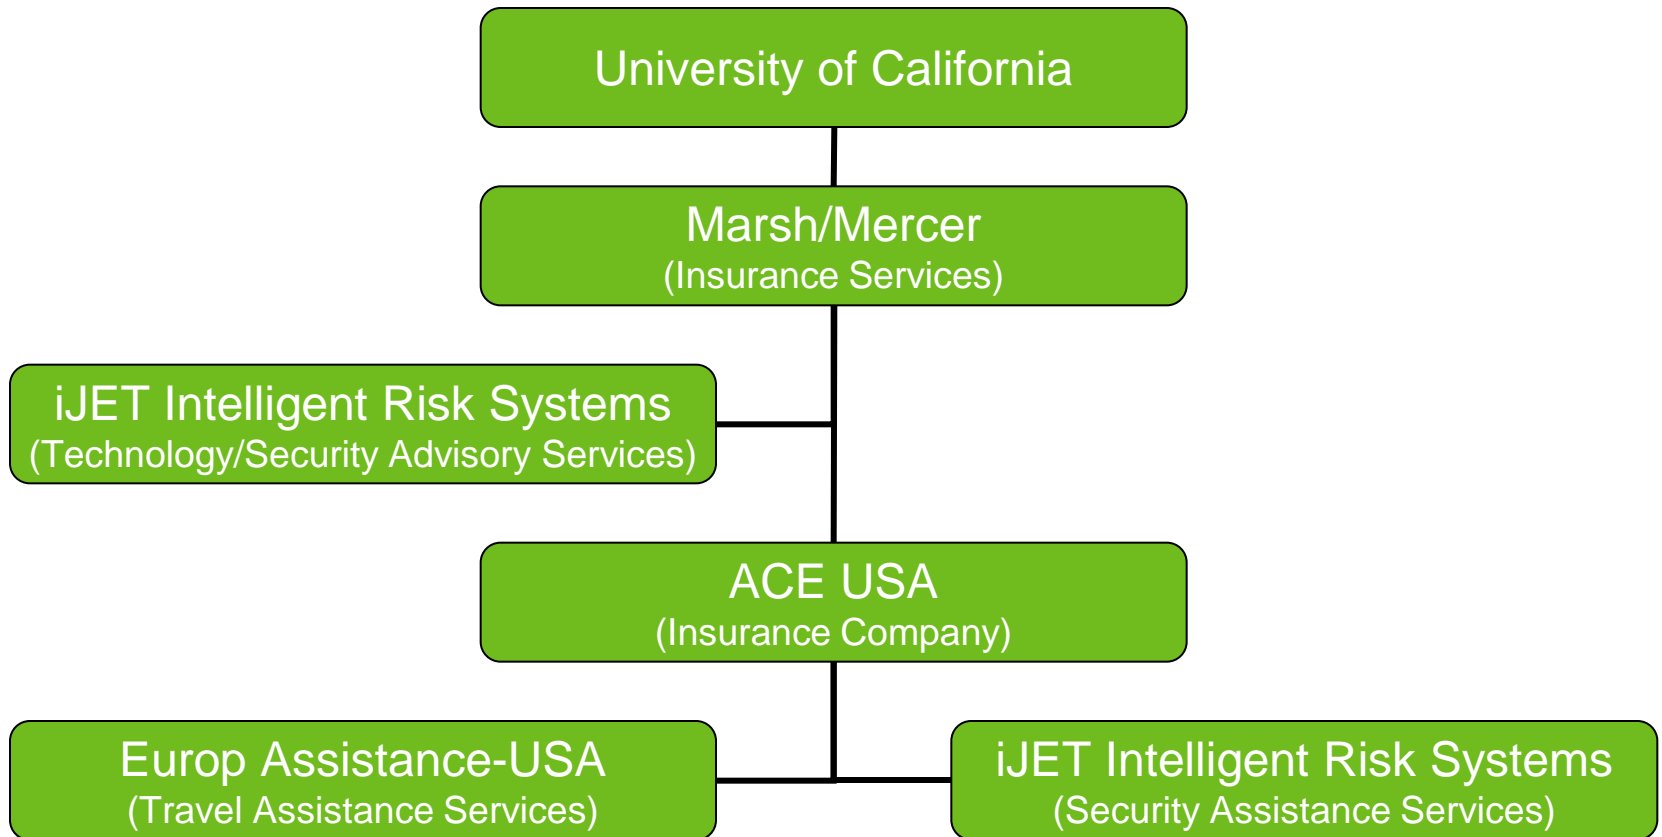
University of California

Marsh/Mercer
(Insurance Services)

iJET Intelligent Risk Systems
(Technology/Security Advisory Services)

ACE USA
(Insurance Company)

Europ Assistance-USA
(Travel Assistance Services)

iJET Intelligent Risk Systems
(Security Assistance Services)